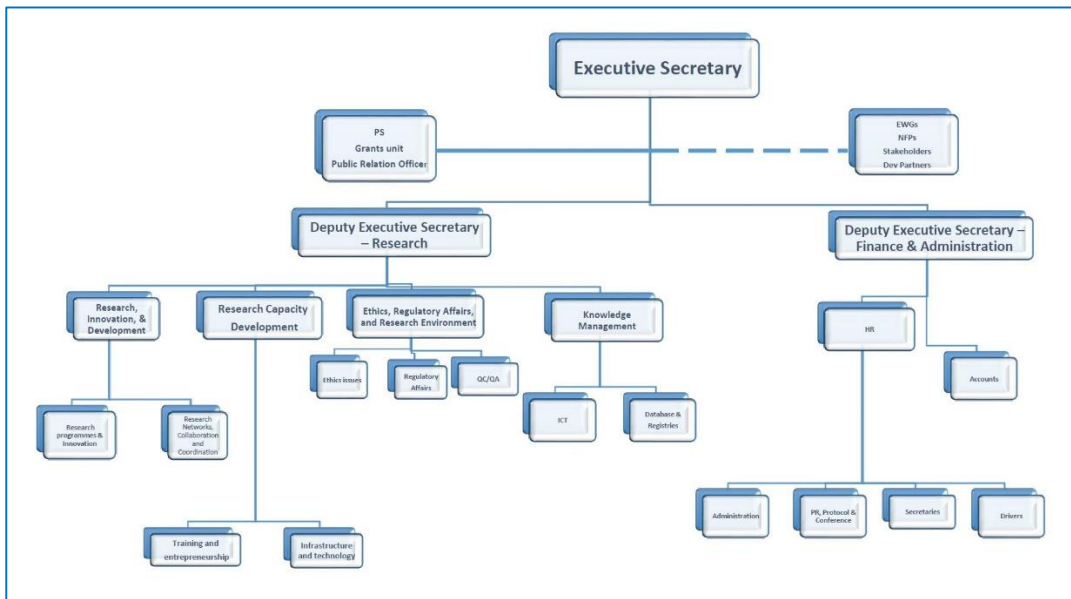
Executive Secretary

PS
Grants unit
Public Relation Officer

EWGs
NFPs
Stakeholders
Dev Partners

Deputy Executive Secretary – Research

Deputy Executive Secretary – Finance & Administration

Research, Innovation, & Development

Research Capacity Development

Ethics, Regulatory Affairs, and Research Environment

Knowledge Management

HR

Accounts

Ethics issues

Regulatory Affairs

QC/QA

ICT

Database & Registries

Research programmes & Innovation

Research Networks, Collaboration and Coordination

Training and entrepreneurship

Infrastructure and technology

Administration

PR, Protocol & Conference

Secretaries

Drivers